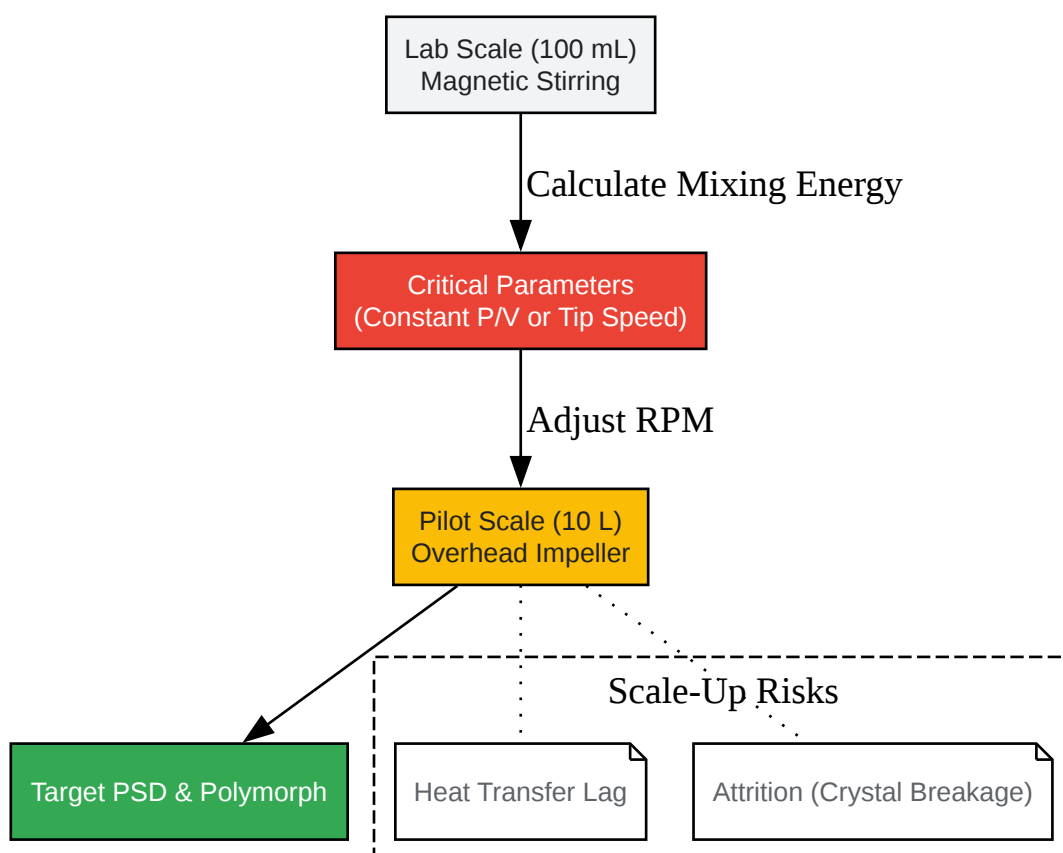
Lab Scale (100 mL)
Magnetic Stirring

Calculate Mixing Energy

Critical Parameters
(Constant P/V or Tip Speed)

Adjust RPM

Pilot Scale (10 L)
Overhead Impeller

Scale-Up Risks

Target PSD & Polymorph

Heat Transfer Lag

Attrition (Crystal Breakage)